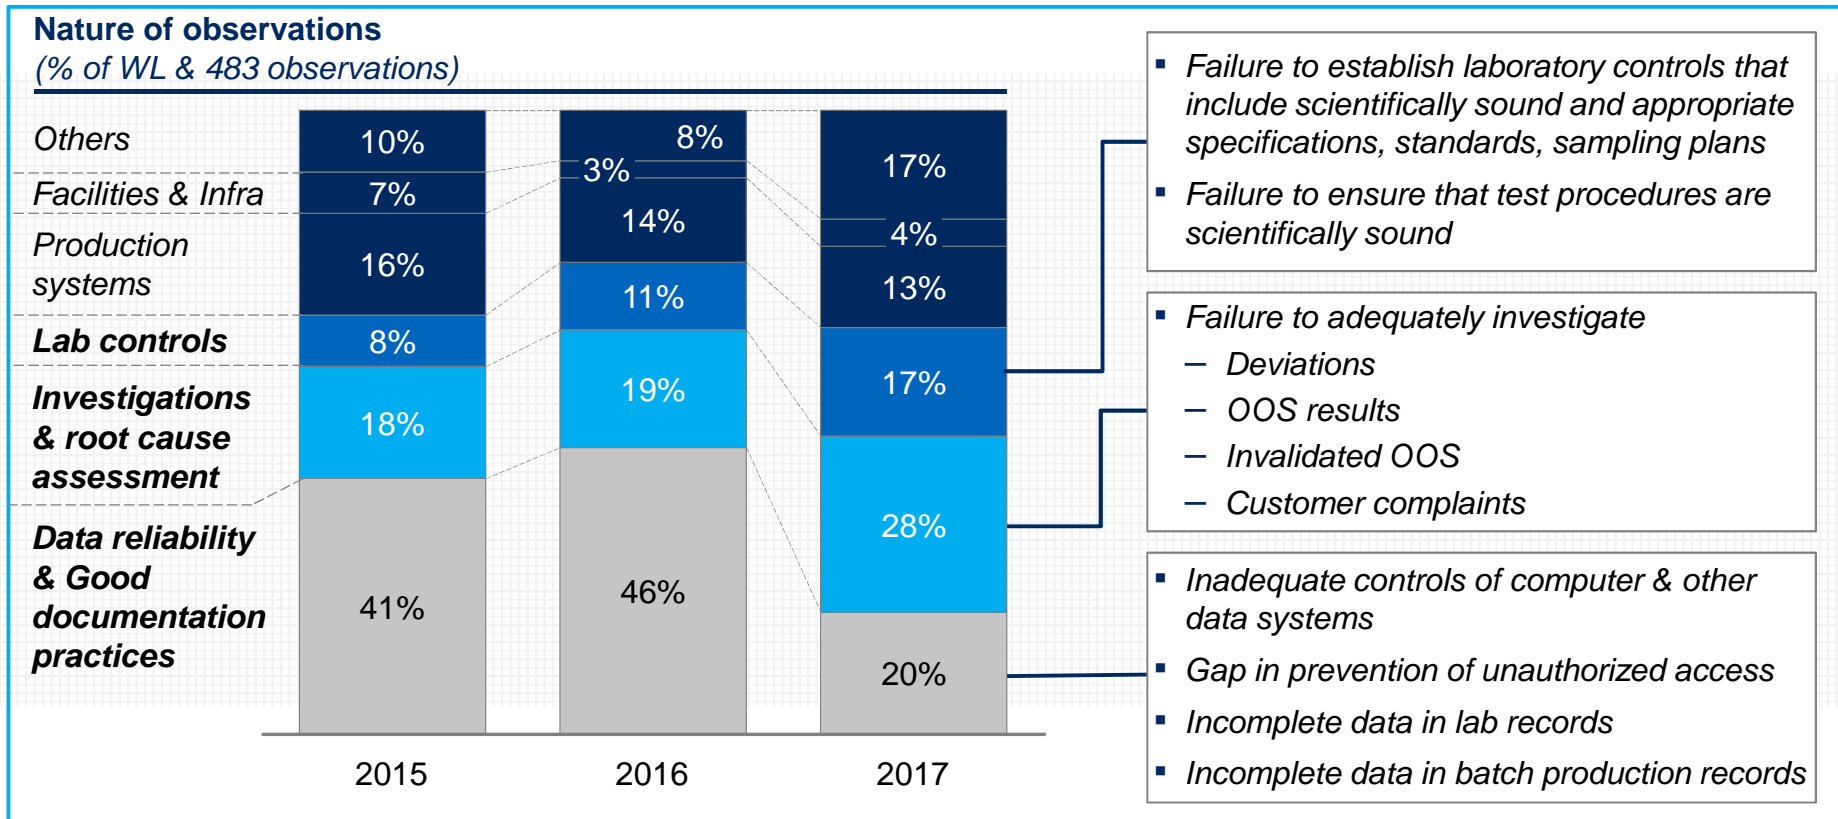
Nature of observations
(% of WL & 483 observations)

Others
Facilities & Infra
Production systems
Lab controls
Investigations & root cause assessment
Data reliability & Good documentation practices

| | 2015 | 2016 | 2017 |
|---|---|---|---|
| Others | 10% | 8% | 17% |
| Facilities & Infra | 7% | 3% | 4% |
| Production systems | 16% | 14% | 13% |
| Lab controls | 8% | 11% | 17% |
| Investigations & root cause assessment | 18% | 19% | 28% |
| Data reliability & Good documentation practices | 41% | 46% | 20% |

- Failure to establish laboratory controls that include scientifically sound and appropriate specifications, standards, sampling plans
- Failure to ensure that test procedures are scientifically sound

- Failure to adequately investigate
  – Deviations
  – OOS results
  – Invalidated OOS
  – Customer complaints

- Inadequate controls of computer & other data systems
- Gap in prevention of unauthorized access
- Incomplete data in lab records
- Incomplete data in batch production records